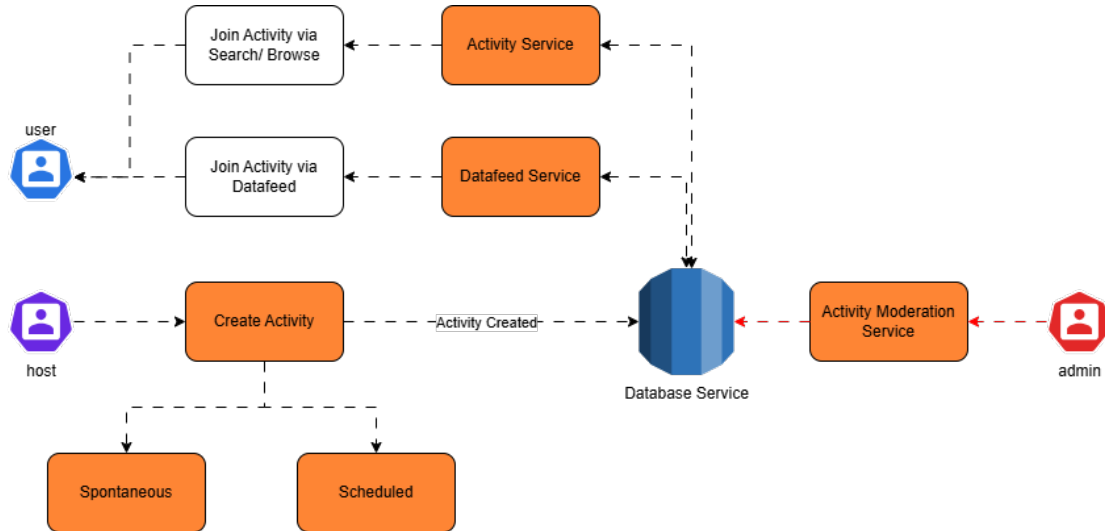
Join Activity via Search/ Browse

Activity Service

user

Join Activity via Datafeed

Datafeed Service

host

Create Activity

Activity Created

Database Service

Activity Moderation Service

admin

Spontaneous

Scheduled